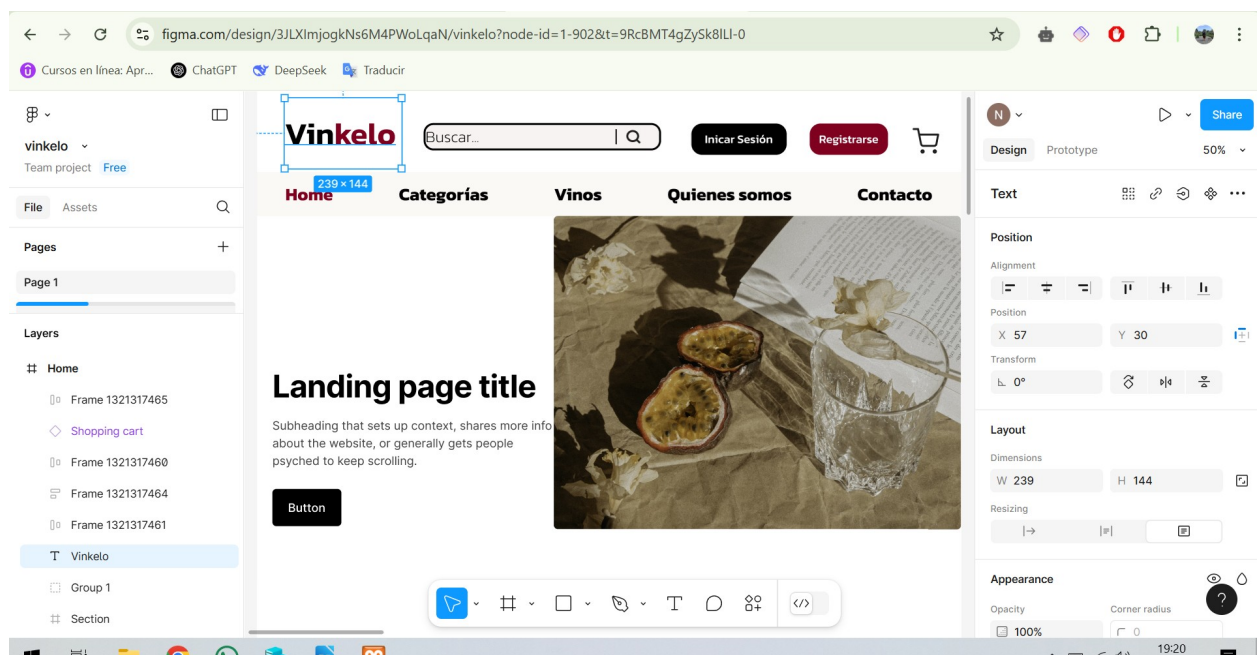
figma.com/design/3JLXImjogkNs6M4PWoLqaN/vinkelo?node-id=1-902&t=9RcBMT4gZySk8lLl-0

Cursos en línea: Apr... ChatGPT DeepSeek Traducir

vinkelo
Team project Free

File Assets

Pages
Page 1

Layers
Home
Frame 1321317465
Shopping cart
Frame 1321317460
Frame 1321317464
Frame 1321317461
Vinkelo
Group 1
Section

Vinkelo
239 × 144
Buscar...
Inicar Sesión
Registrarse

Home Categorías Vinos Quienes somos Contacto

Landing page title
Subheading that sets up context, shares more info about the website, or generally gets people psyched to keep scrolling.
Button

N
Share
Design Prototype 50%
Text
Position
Alignment
Position
X 57
Y 30
Transform
0°
Layout
Dimensions
W 239
H 144
Resizing
Appearance
Opacity
Corner radius
100%
0

19:20